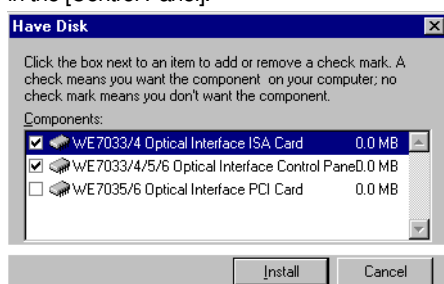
in the [Control Panel].

Have Disk

Click the box next to an item to add or remove a check mark. A check means you want the component on your computer; no check mark means you don't want the component.

Components:

☑ WE7033/4 Optical Interface ISA Card 0.0 MB
☑ WE7033/4/5/6 Optical Interface Control Pane0.0 MB
☐ WE7035/6 Optical Interface PCI Card 0.0 MB

Install Cancel